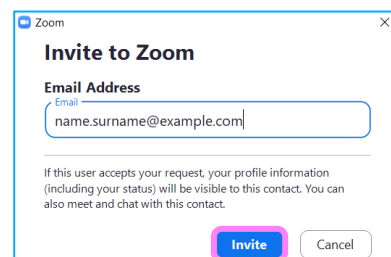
Zoom

Invite to Zoom

Email Address

Email

name.surname@example.com

If this user accepts your request, your profile information (including your status) will be visible to this contact. You can also meet and chat with this contact.

Invite

Cancel